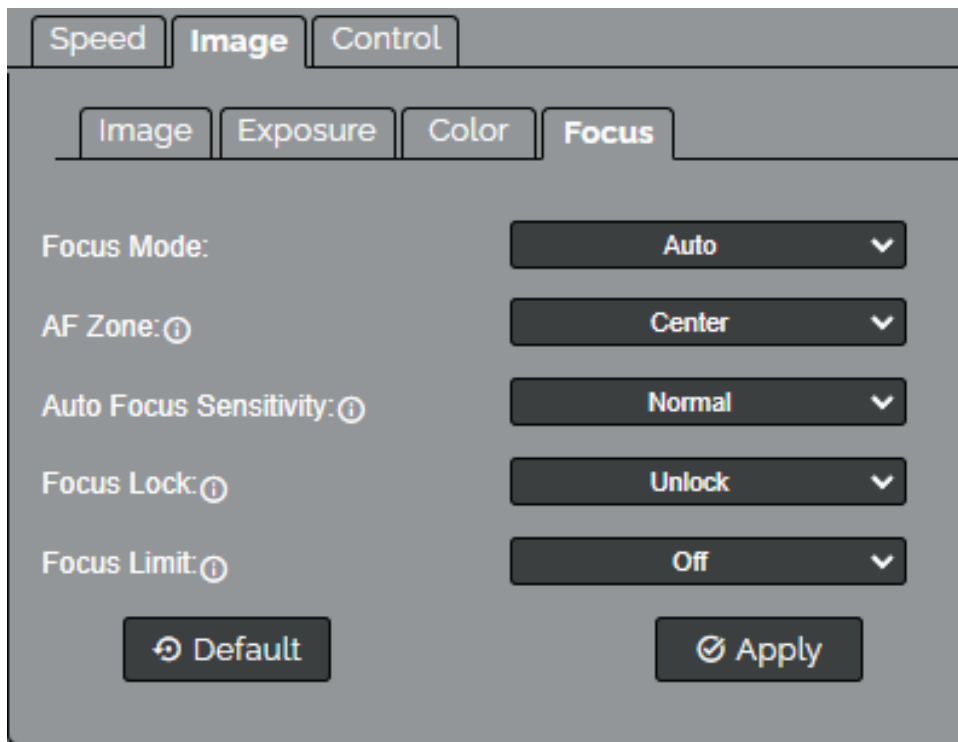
Speed | Image | Control

Image | Exposure | Color | Focus

| | |
|---|---|
| Focus Mode: | Auto |
| AF Zone: ⓘ | Center |
| Auto Focus Sensitivity: ⓘ | Normal |
| Focus Lock: ⓘ | Unlock |
| Focus Limit: ⓘ | Off |

Default

Apply